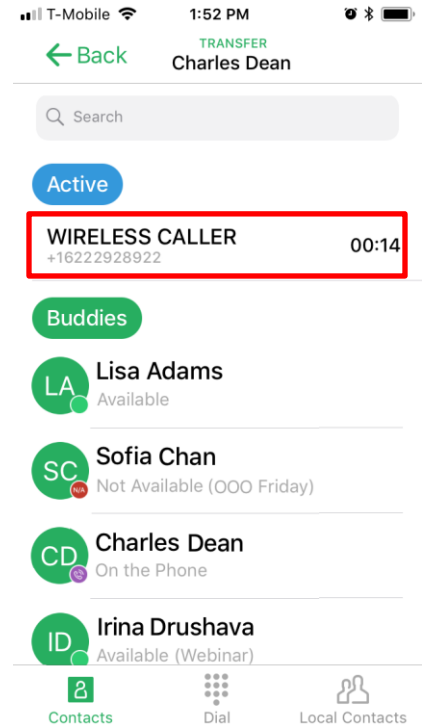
T-Mobile 1:52 PM

Back
TRANSFER
Charles Dean

Search

Active

WIRELESS CALLER
+16222928922
00:14

Buddies

LA
Lisa Adams
Available

SC
N/A
Sofia Chan
Not Available (OOO Friday)

CD
Charles Dean
On the Phone

ID
Irina Drushava
Available (Webinar)

Contacts
Dial
Local Contacts